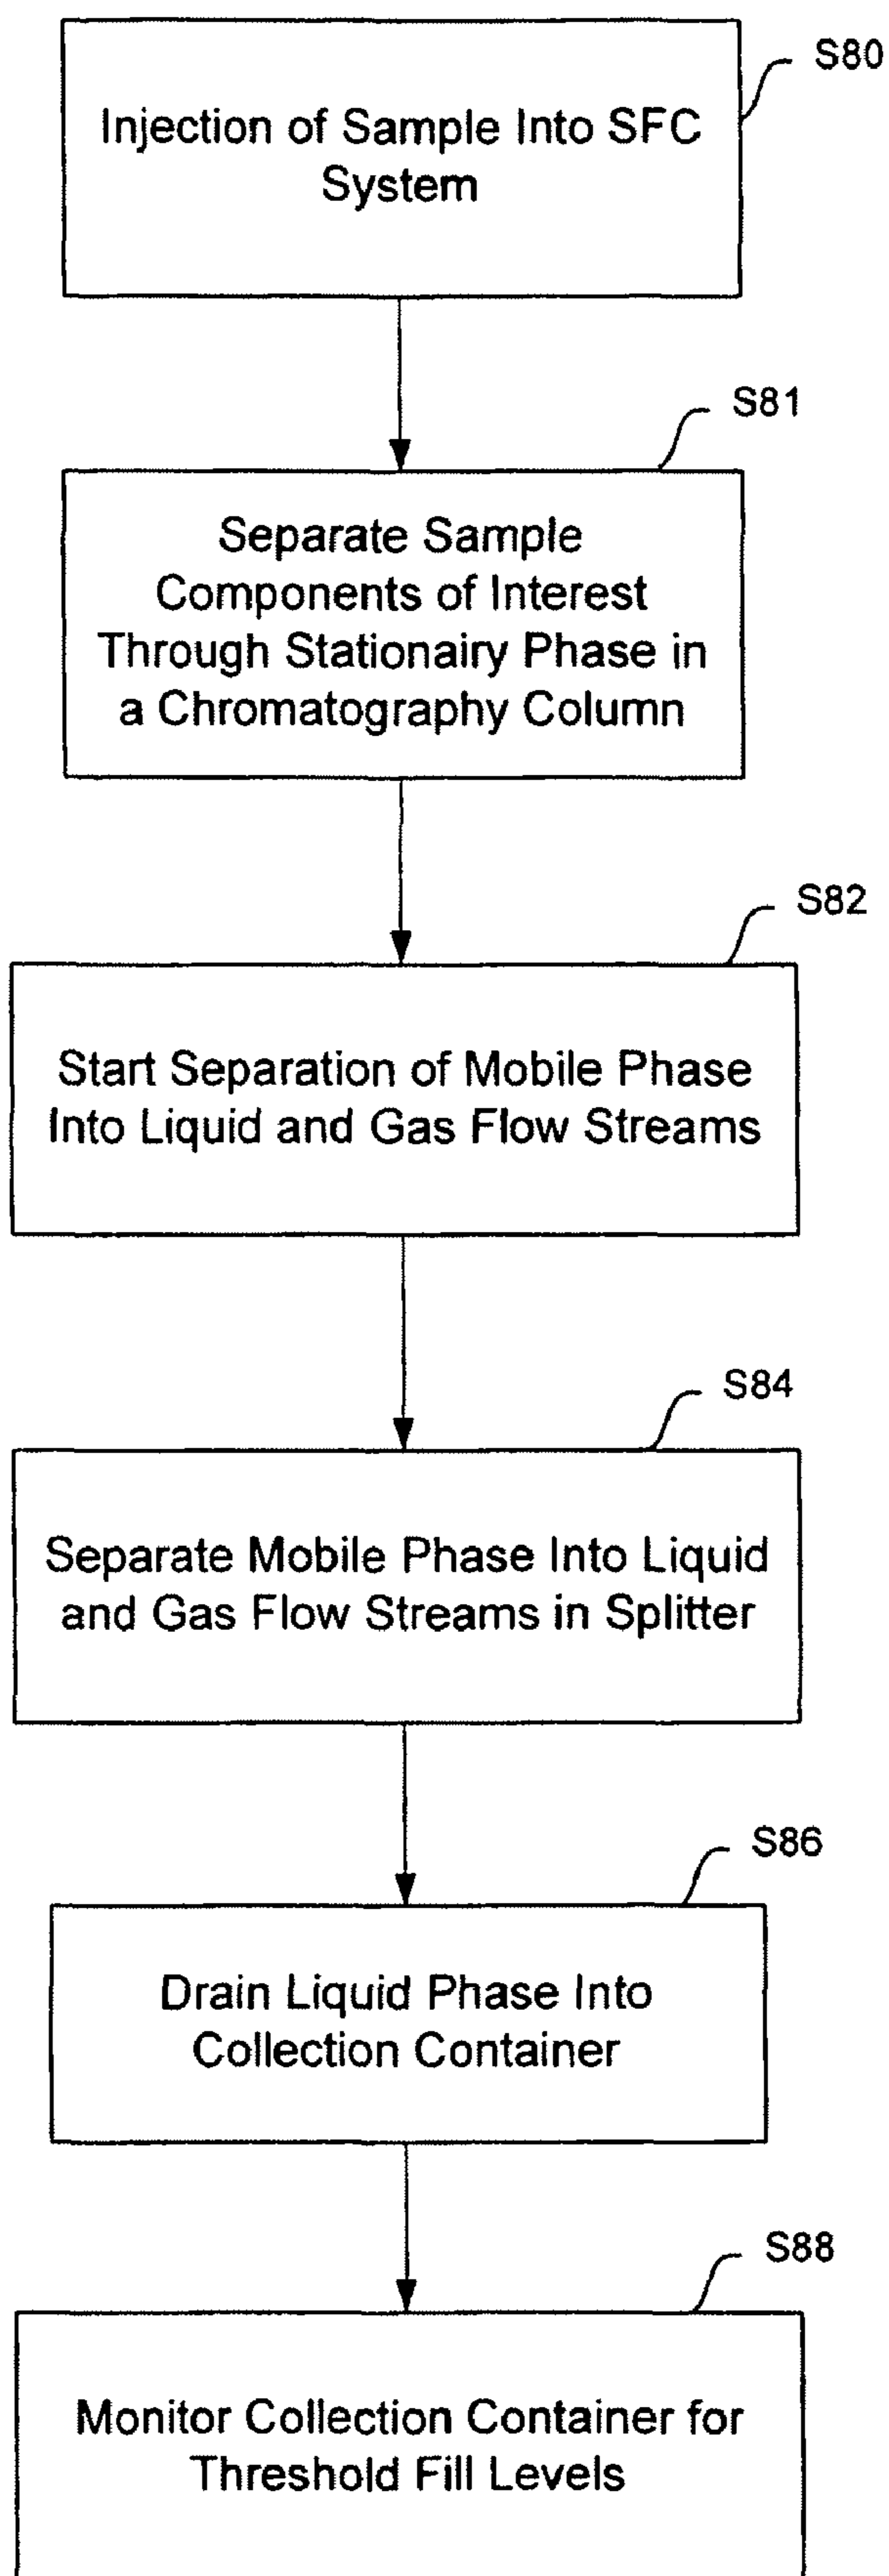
S80

Injection of Sample Into SFC System

S81

Separate Sample Components of Interest Through Stationairy Phase in a Chromatography Column

S82

Start Separation of Mobile Phase Into Liquid and Gas Flow Streams

S84

Separate Mobile Phase Into Liquid and Gas Flow Streams in Splitter

S86

Drain Liquid Phase Into Collection Container

S88

Monitor Collection Container for Threshold Fill Levels